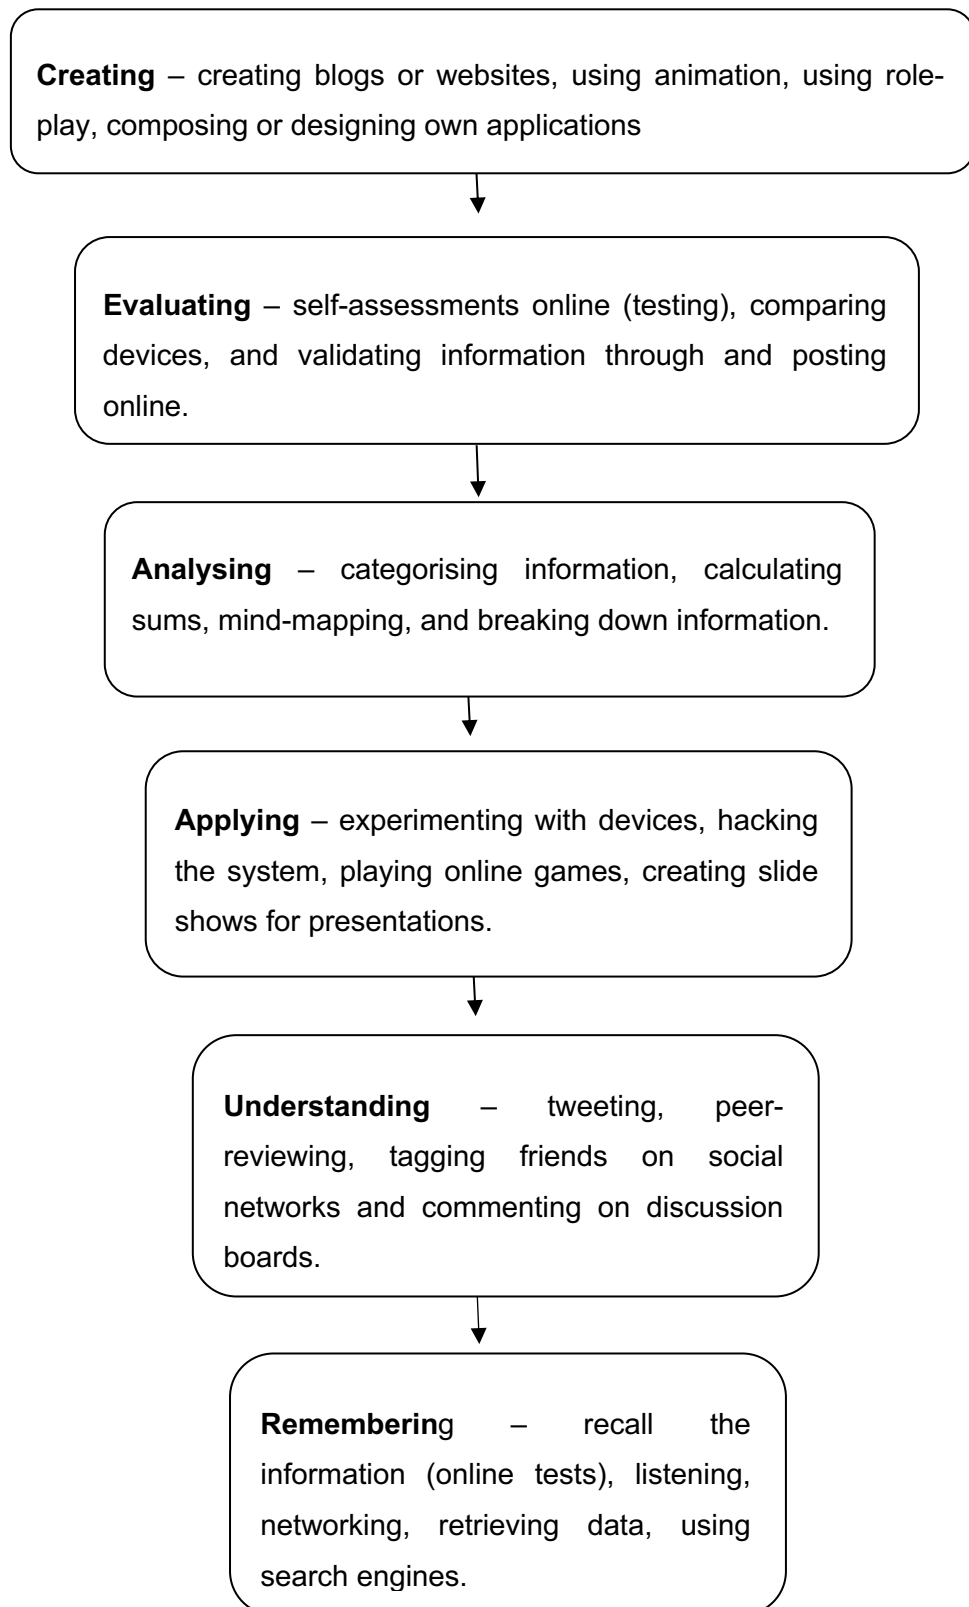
**Creating** – creating blogs or websites, using animation, using role-play, composing or designing own applications

**Evaluating** – self-assessments online (testing), comparing devices, and validating information through and posting online.

**Analysing** – categorising information, calculating sums, mind-mapping, and breaking down information.

**Applying** – experimenting with devices, hacking the system, playing online games, creating slide shows for presentations.

**Understanding** – tweeting, peer-reviewing, tagging friends on social networks and commenting on discussion boards.

**Rememberin**g – recall the information (online tests), listening, networking, retrieving data, using search engines.